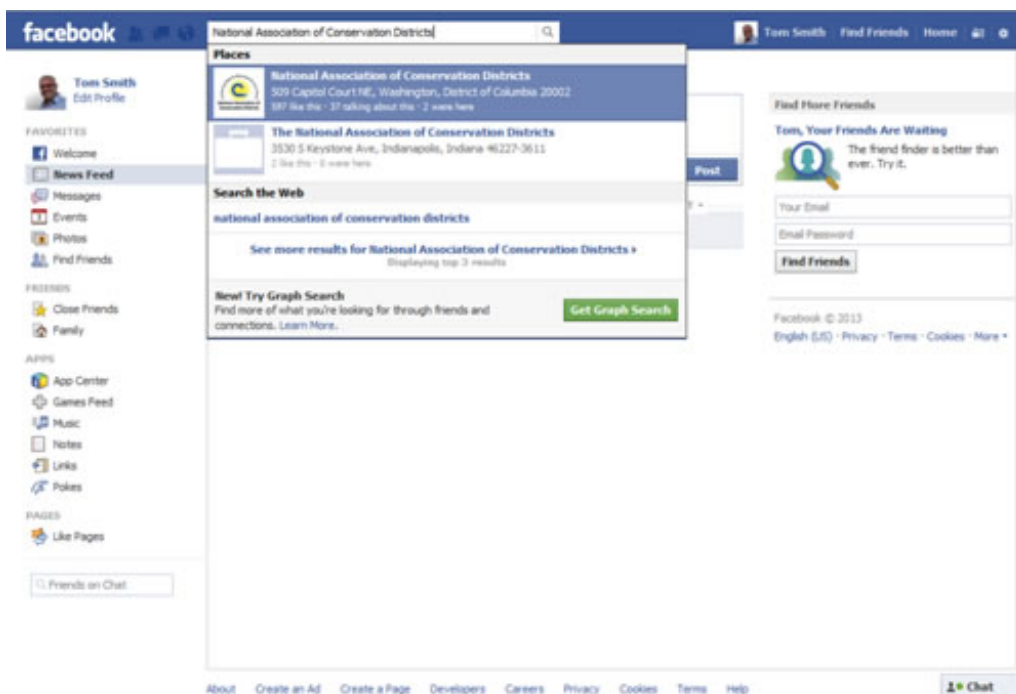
facebook

National Association of Conservation Districts

Tom Smith Find Friends Home

Tom Smith
Edit Profile

FAVORITES
Welcome
News Feed
Messages
Events
Photos
Find Friends

FRIENDS
Close Friends
Family

APPS
App Center
Games Feed
Music
Notes
Links
Pokes

PAGES
Like Pages

Friends on Chat

Places

National Association of Conservation Districts
509 Capitol Court NE, Washington, District of Columbia 20002
597 like this · 37 talking about this · 2 were here

The National Association of Conservation Districts
3530 S Keystone Ave, Indianapolis, Indiana 46227-3611
2 like this · 0 were here

Search the Web
national association of conservation districts

See more results for National Association of Conservation Districts »
Displaying top 3 results

New! Try Graph Search
Find more of what you're looking for through friends and connections. Learn More.

Get Graph Search

Post

Find More Friends

Tom, Your Friends Are Waiting
The friend finder is better than ever. Try it.

Your Email
Email Password
Find Friends

Facebook © 2013
English (US) · Privacy · Terms · Cookies · More

About Create an Ad Create a Page Developers Careers Privacy Cookies Terms Help

Chat